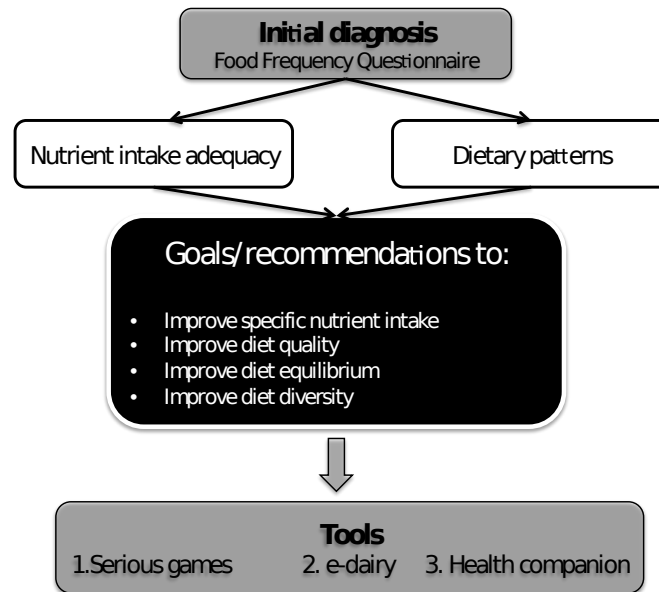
**Initial diagnosis**
Food Frequency Questionnaire

Nutrient intake adequacy

Dietary patterns

Goals/recommendations to:

- Improve specific nutrient intake
- Improve diet quality
- Improve diet equilibrium
- Improve diet diversity

**Tools**
1.Serious games 2. e-dairy 3. Health companion